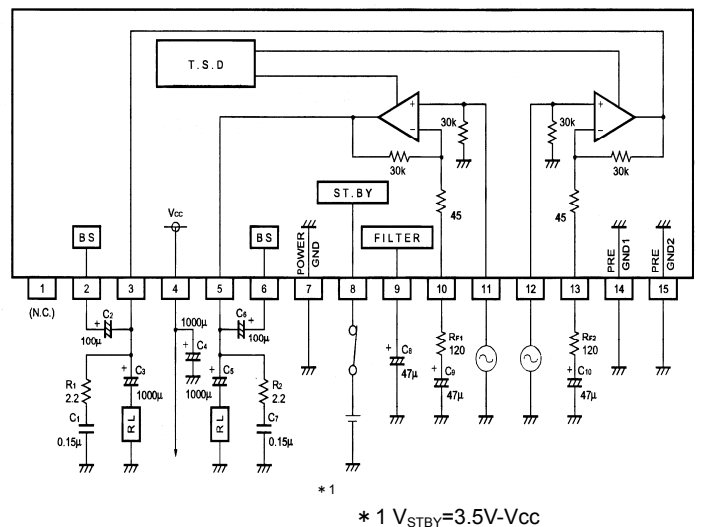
T.S.D

30k
30k
30k
30k
45
45

BS
Vcc
BS
POWER GND
ST.BY
FILTER
PRE GND1
PRE GND2

1
2
3
4
5
6
7
8
9
10
11
12
13
14
15

(N.C.)
$C_2$
100μ
1000μ
$C_6$
100μ
$C_4$
$C_3$
1000μ
$C_5$
1000μ
$R_1$
2.2
$C_1$
0.15μ
RL
RL
$R_2$
2.2
$C_7$
0.15μ
$C_8$
47μ
$R_{F1}$
120
$C_9$
47μ
$R_{F2}$
120
$C_{10}$
47μ

∗1

∗1 $V_{STBY}$=3.5V-Vcc